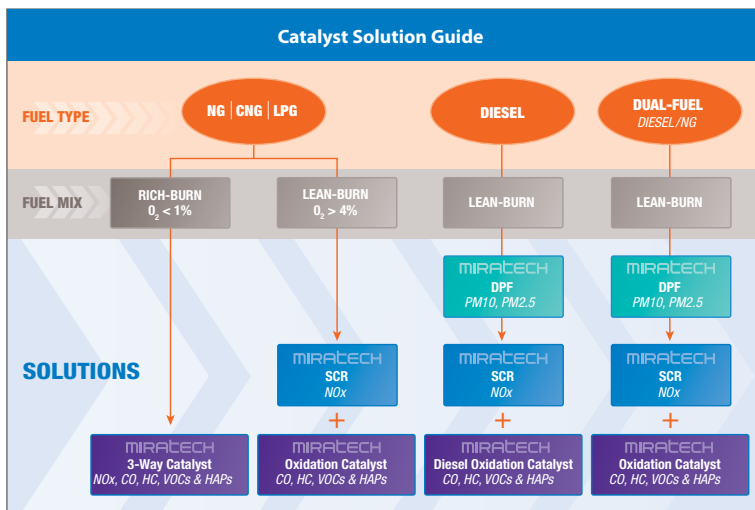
Catalyst Solution Guide

FUEL TYPE

NG | CNG | LPG

DIESEL

DUAL-FUEL
DIESEL/NG

FUEL MIX

RICH-BURN
$O_2 < 1\%$

LEAN-BURN
$O_2 > 4\%$

LEAN-BURN

LEAN-BURN

SOLUTIONS

MIRATECH
DPF
PM10, PM2.5

MIRATECH
DPF
PM10, PM2.5

MIRATECH
SCR
NOx

MIRATECH
SCR
NOx

MIRATECH
SCR
NOx

+

+

+

MIRATECH
3-Way Catalyst
NOx, CO, HC, VOCs & HAPs

MIRATECH
Oxidation Catalyst
CO, HC, VOCs & HAPs

MIRATECH
Diesel Oxidation Catalyst
CO, HC, VOCs & HAPs

MIRATECH
Oxidation Catalyst
CO, HC, VOCs & HAPs